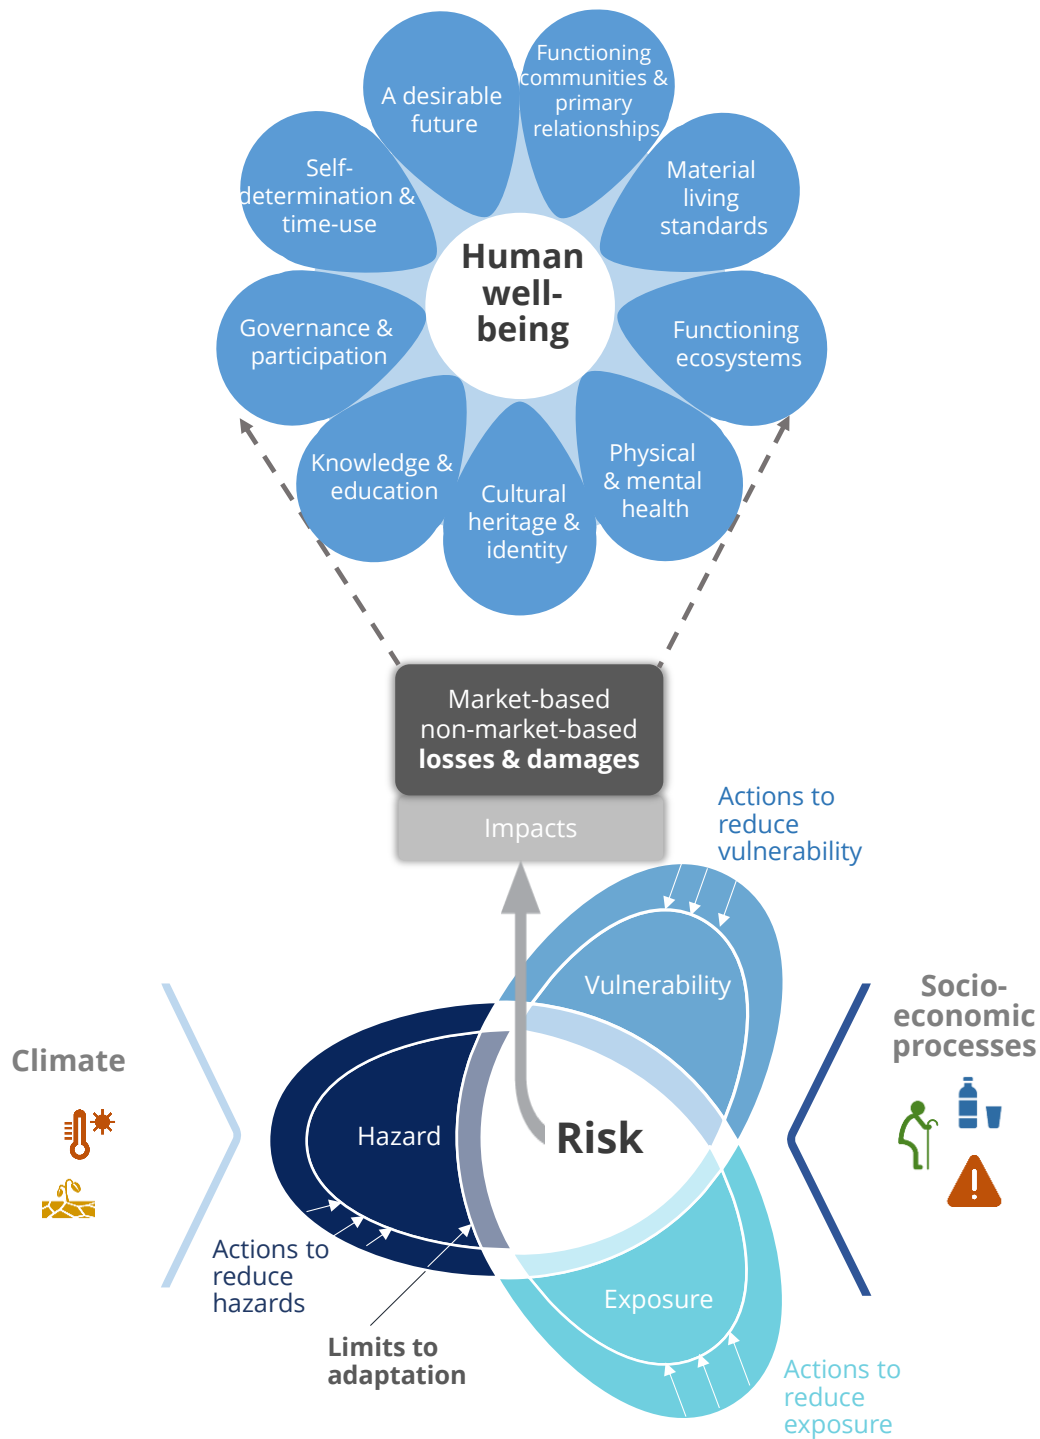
A desirable future

Functioning communities & primary relationships

Material living standards

Self-determination & time-use

Human well-being

Governance & participation

Functioning ecosystems

Knowledge & education

Cultural heritage & identity

Physical & mental health

Market-based non-market-based **losses & damages**

Impacts

Actions to reduce vulnerability

Vulnerability

Climate

Hazard

Risk

Socio-economic processes

Exposure

Actions to reduce hazards

Limits to adaptation

Actions to reduce exposure